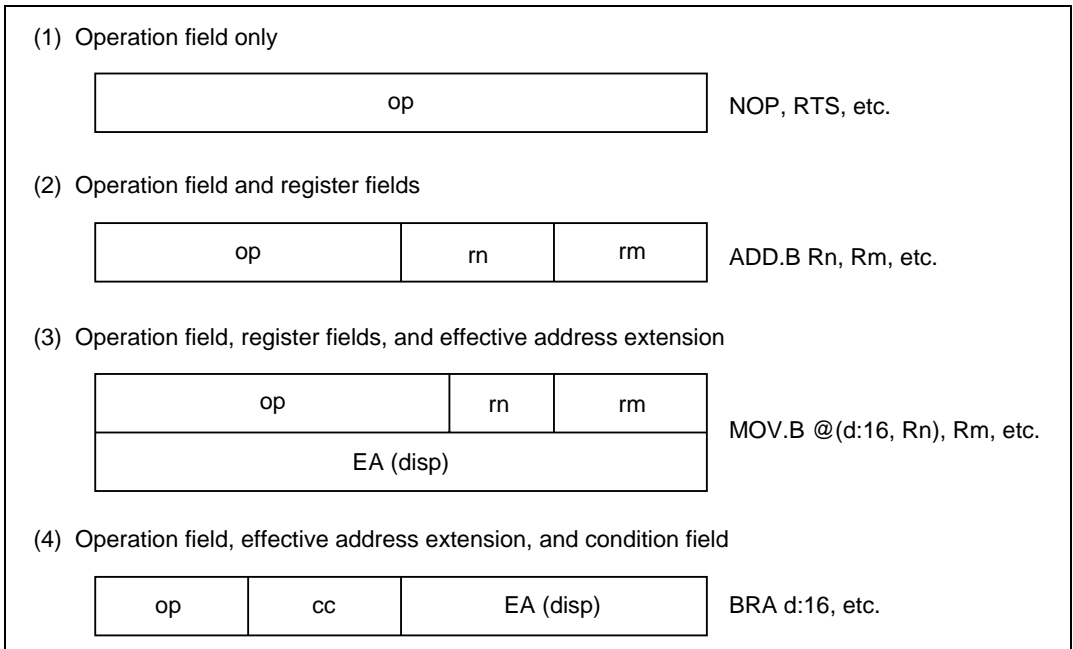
(1) Operation field only

op

NOP, RTS, etc.

(2) Operation field and register fields

| op | rn | rm |
|---|---|---|

ADD.B Rn, Rm, etc.

(3) Operation field, register fields, and effective address extension

| op | rn | rm |
|---|---|---|
| EA (disp) | | |

MOV.B @(d:16, Rn), Rm, etc.

(4) Operation field, effective address extension, and condition field

| op | cc | EA (disp) |
|---|---|---|

BRA d:16, etc.